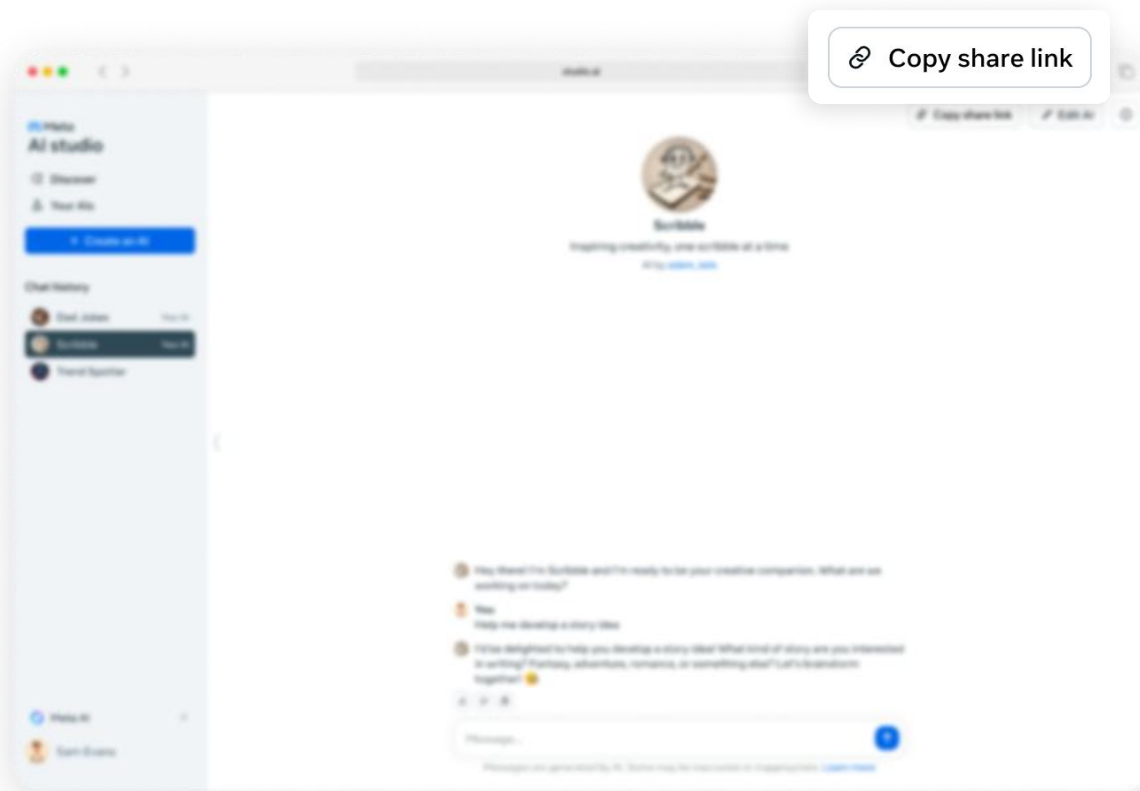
Copy share link

Meta
AI studio

Discover
Your AIs

+ Create an AI

Chat history

Gad Jokes
Scribble
Trend Spotter

Meta AI
Sam Evans

Copy share link
Edit AI

Scribble
Inspiring creativity, one scribble at a time
AI by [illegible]

Hey there! I'm Scribble and I'm ready to be your creative companion. What are we working on today?

You
Help me develop a story idea

I'd be delighted to help you develop a story idea! What kind of story are you interested in writing? Fantasy, adventure, romance, or something else? Let's brainstorm together! 😊

Message...

Messages are generated by AI. Some may be inaccurate or inappropriate. Learn more